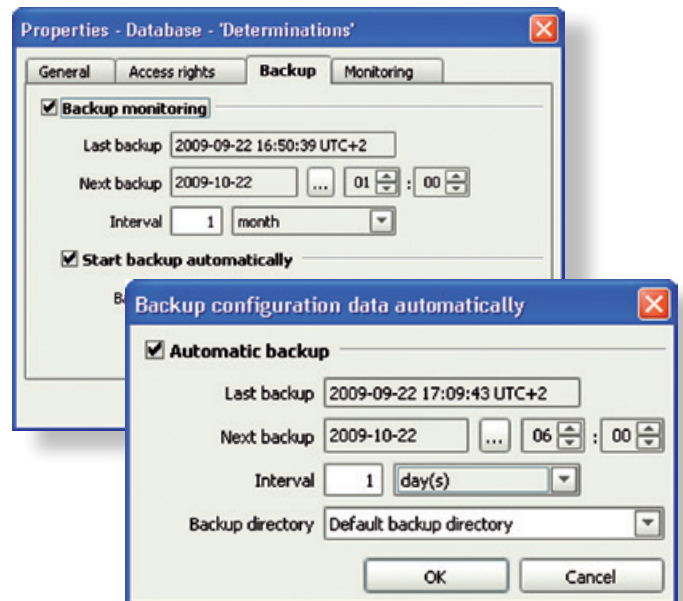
Properties - Database - 'Determinations'

General | Access rights | Backup | Monitoring

Backup monitoring

Last backup 2009-09-22 16:50:39 UTC+2

Next backup 2009-10-22 ... 01 : 00

Interval 1 month

Start backup automatically

B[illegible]

Backup configuration data automatically

Automatic backup

Last backup 2009-09-22 17:09:43 UTC+2

Next backup 2009-10-22 ... 06 : 00

Interval 1 day(s)

Backup directory Default backup directory

OK

Cancel